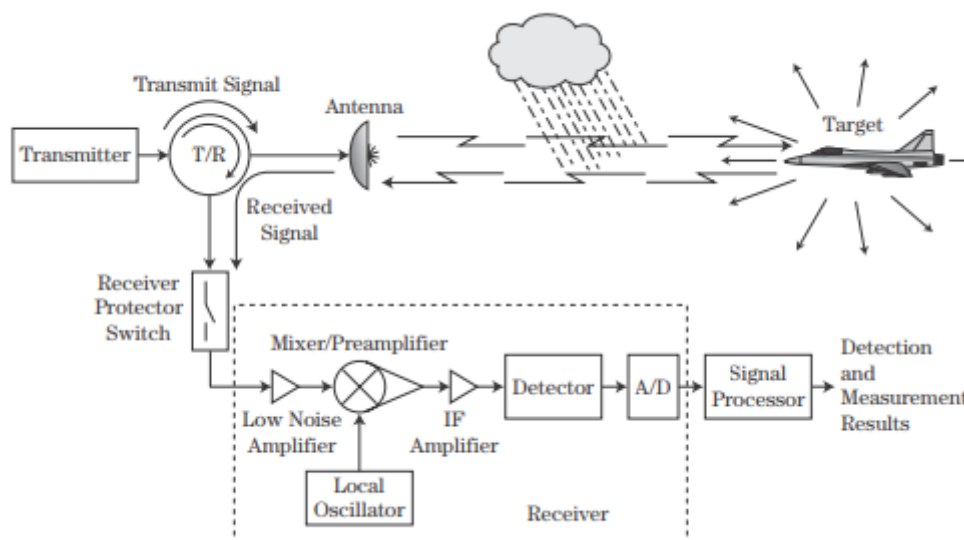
Transmit Signal

Antenna

Target

Transmitter

T/R

Received Signal

Receiver Protector Switch

Mixer/Preamplifier

Low Noise Amplifier

IF Amplifier

Detector

A/D

Signal Processor

Detection and Measurement Results

Local Oscillator

Receiver